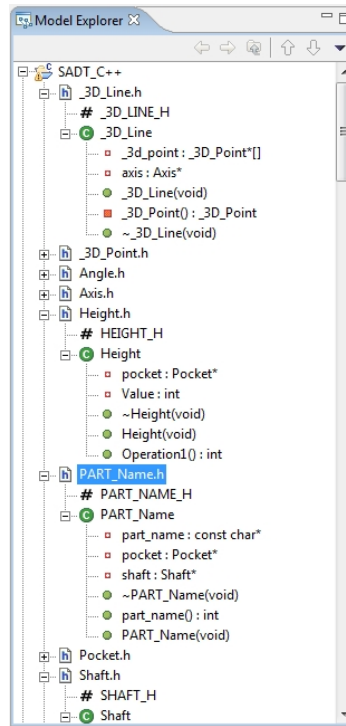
Model Explorer

SADT_C++
_3D_Line.h
_3D_LINE_H
_3D_Line
_3d_point : _3D_Point*[]
axis : Axis*
_3D_Line(void)
_3D_Point() : _3D_Point
~_3D_Line(void)
_3D_Point.h
Angle.h
Axis.h
Height.h
HEIGHT_H
Height
pocket : Pocket*
Value : int
~Height(void)
Height(void)
Operation1() : int
PART_Name.h
PART_NAME_H
PART_Name
part_name : const char*
pocket : Pocket*
shaft : Shaft*
~PART_Name(void)
part_name() : int
PART_Name(void)
Pocket.h
Shaft.h
SHAFT_H
Shaft